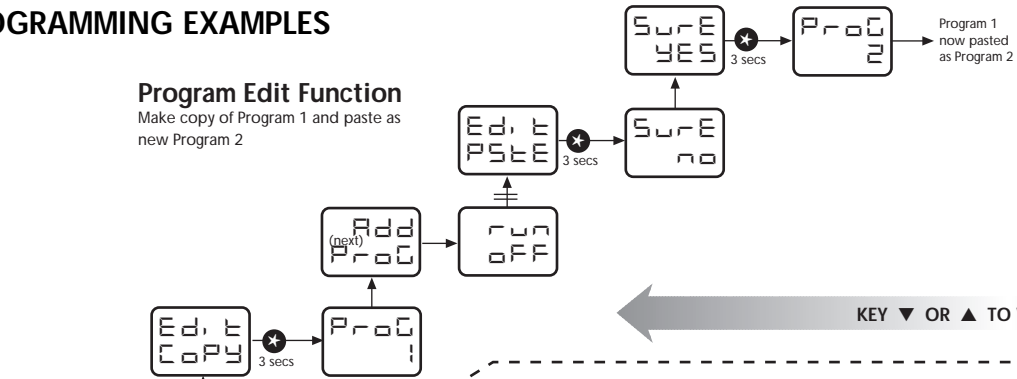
OGRAMMING EXAMPLES

Program Edit Function
Make copy of Program 1 and paste as new Program 2

SurE YES
3 secs
ProG 2
Program 1 now pasted as Program 2

Ed. t PStE
3 secs
SurE no

Add (next) ProG
run oFF

Ed. t CoPY
3 secs
ProG 1

KEY ▼ OR ▲ TO